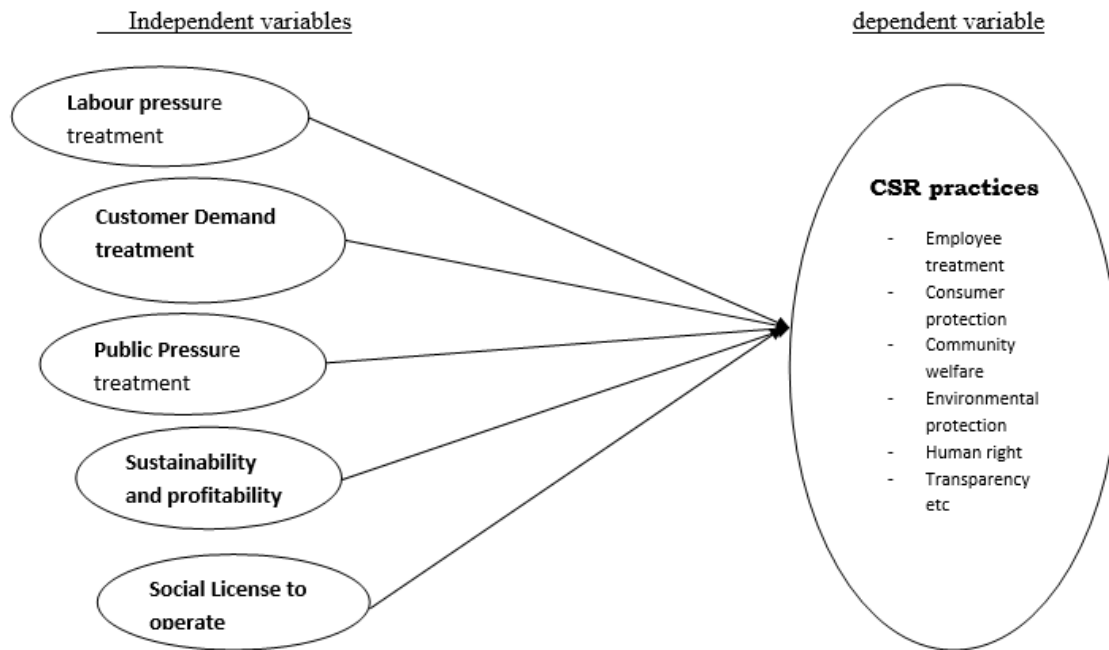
Independent variables

dependent variable

Labour pressure treatment

Customer Demand treatment

Public Pressure treatment

Sustainability and profitability

Social License to operate

CSR practices

- Employee treatment
- Consumer protection
- Community welfare
- Environmental protection
- Human right
- Transparency etc